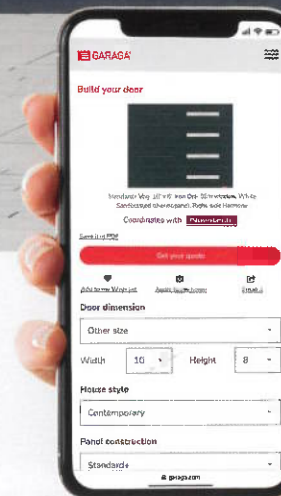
GARAGA

Build your door

Standard+ Vog 10' x 8' Iron Ore Sandstone White Sandblasted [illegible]

Coordinates with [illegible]

Save it in PDF

Get your quote

Add to my Wish list

Apply to my home

Email

Door dimension

Other size

Width 10 Height 8

House style

Contemporary

Panel construction

Standard+

garaga.com